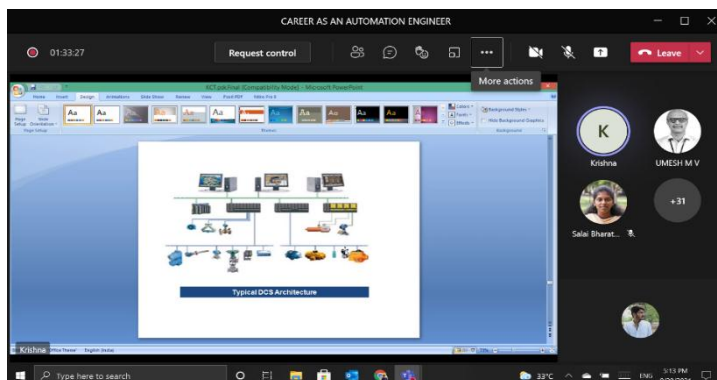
CAREER AS AN AUTOMATION ENGINEER

01:33:27

Request control

More actions

Leave

KCT.ppt-Final [Compatibility Mode] - Microsoft PowerPoint

Home Insert Design Animations Slide Show Review View

Page Setup Slide Orientation

Page Setup

Themes

Background Styles
Hide Background Graphics

Background

Typical DCS Architecture

K

Krishna

UMESH M V

Salai Bharat...

+31

Krishna

English (India)

Type here to search

33°C

ENG

5:13 PM